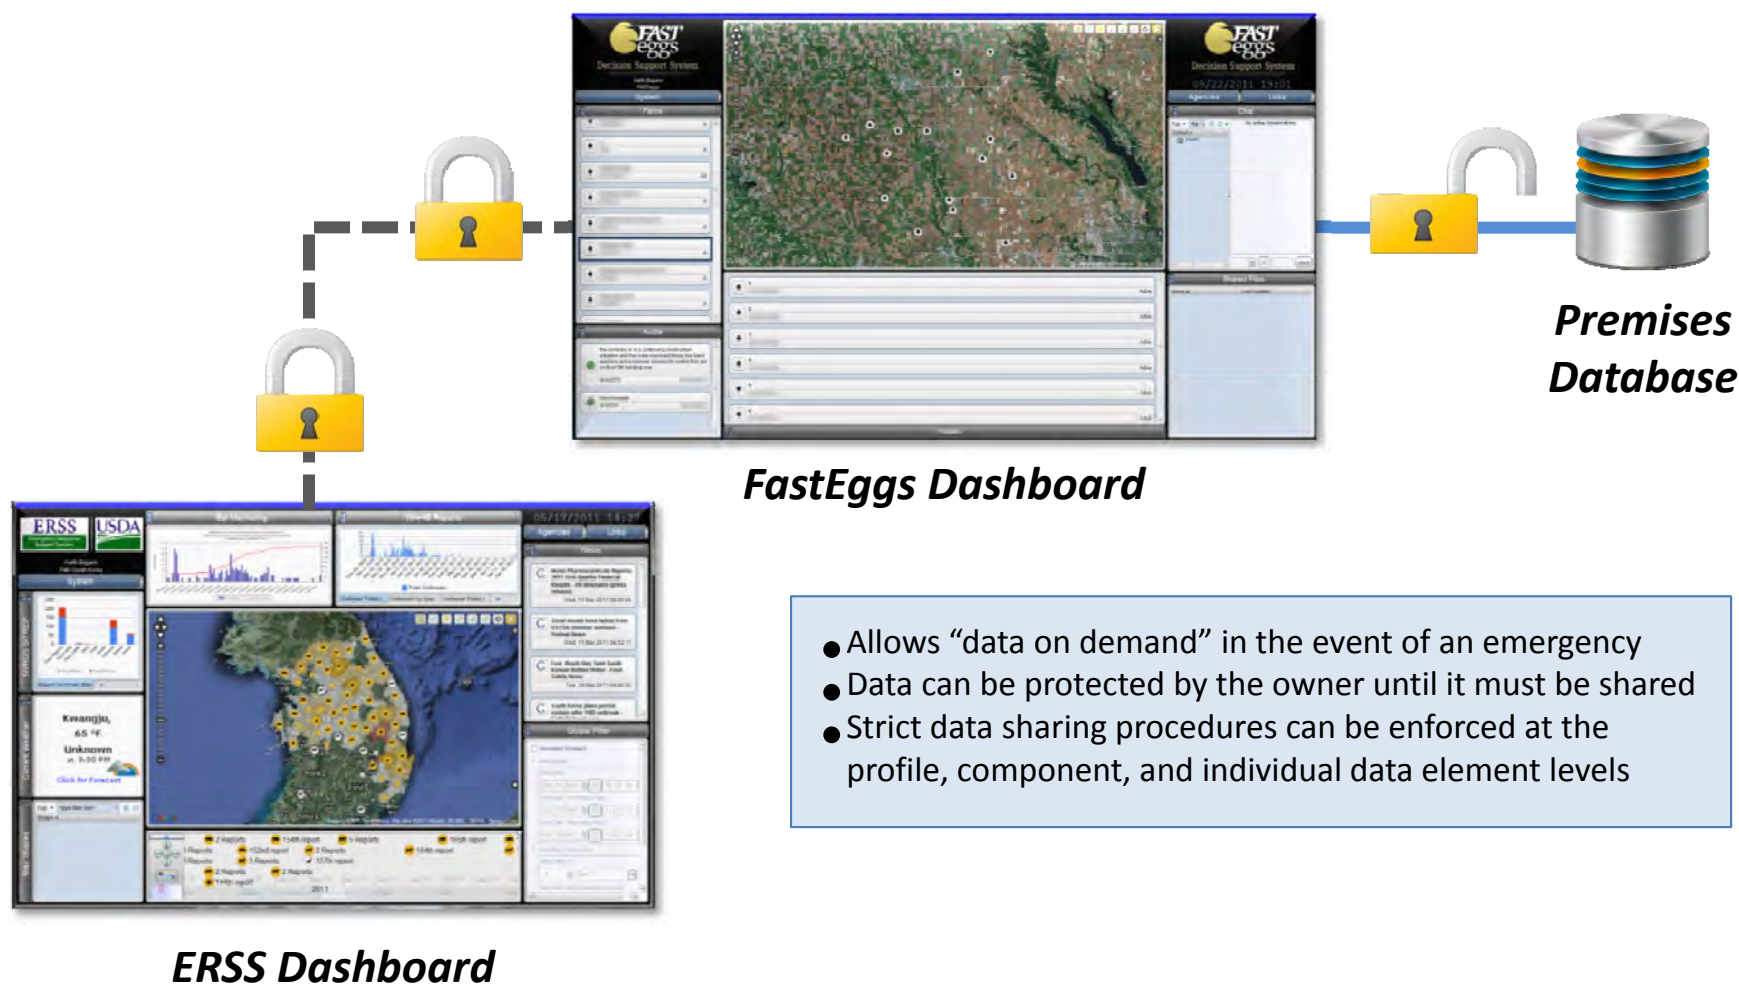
FAST eggs
Decision Support System

FAST eggs
Decision Support System
09/22/2011 19:01

Premises Database

FastEggs Dashboard

ERSS
USDA

05/17/2011 14:37

Kwangju,
65 °F
Unknown
at 9:00 PM
Click for Forecast

ERSS Dashboard

- Allows “data on demand” in the event of an emergency
- Data can be protected by the owner until it must be shared
- Strict data sharing procedures can be enforced at the profile, component, and individual data element levels